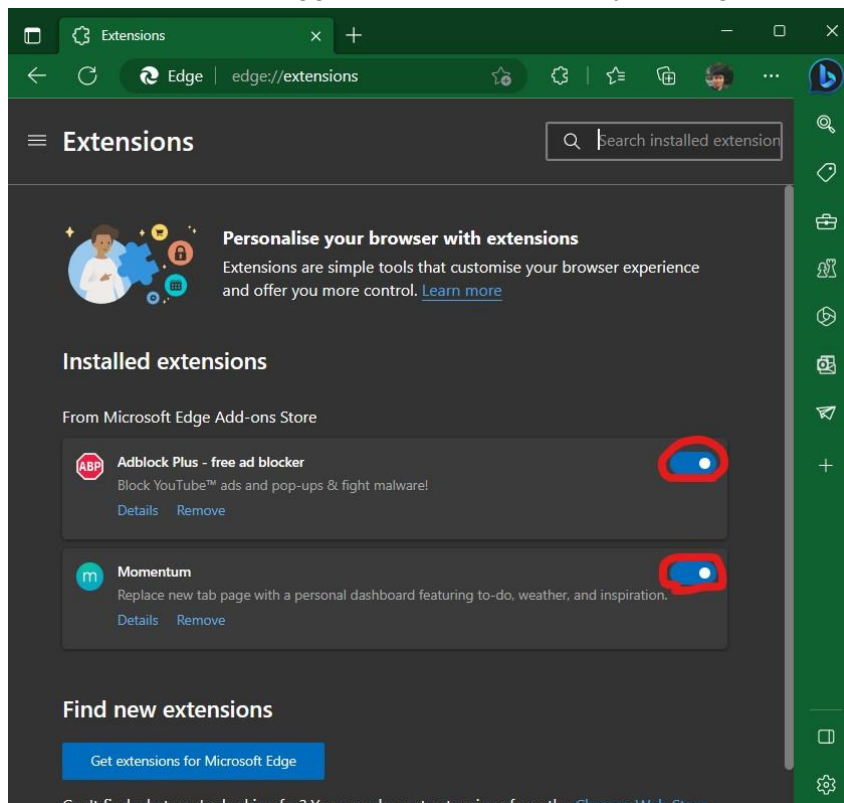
Extensions

Edge | edge://extensions

Extensions

Search installed extension

Personalise your browser with extensions

Extensions are simple tools that customise your browser experience and offer you more control. Learn more

Installed extensions

From Microsoft Edge Add-ons Store

ABP

Adblock Plus - free ad blocker

Block YouTube™ ads and pop-ups & fight malware!

Details Remove

m

Momentum

Replace new tab page with a personal dashboard featuring to-do, weather, and inspiration.

Details Remove

Find new extensions

Get extensions for Microsoft Edge

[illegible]